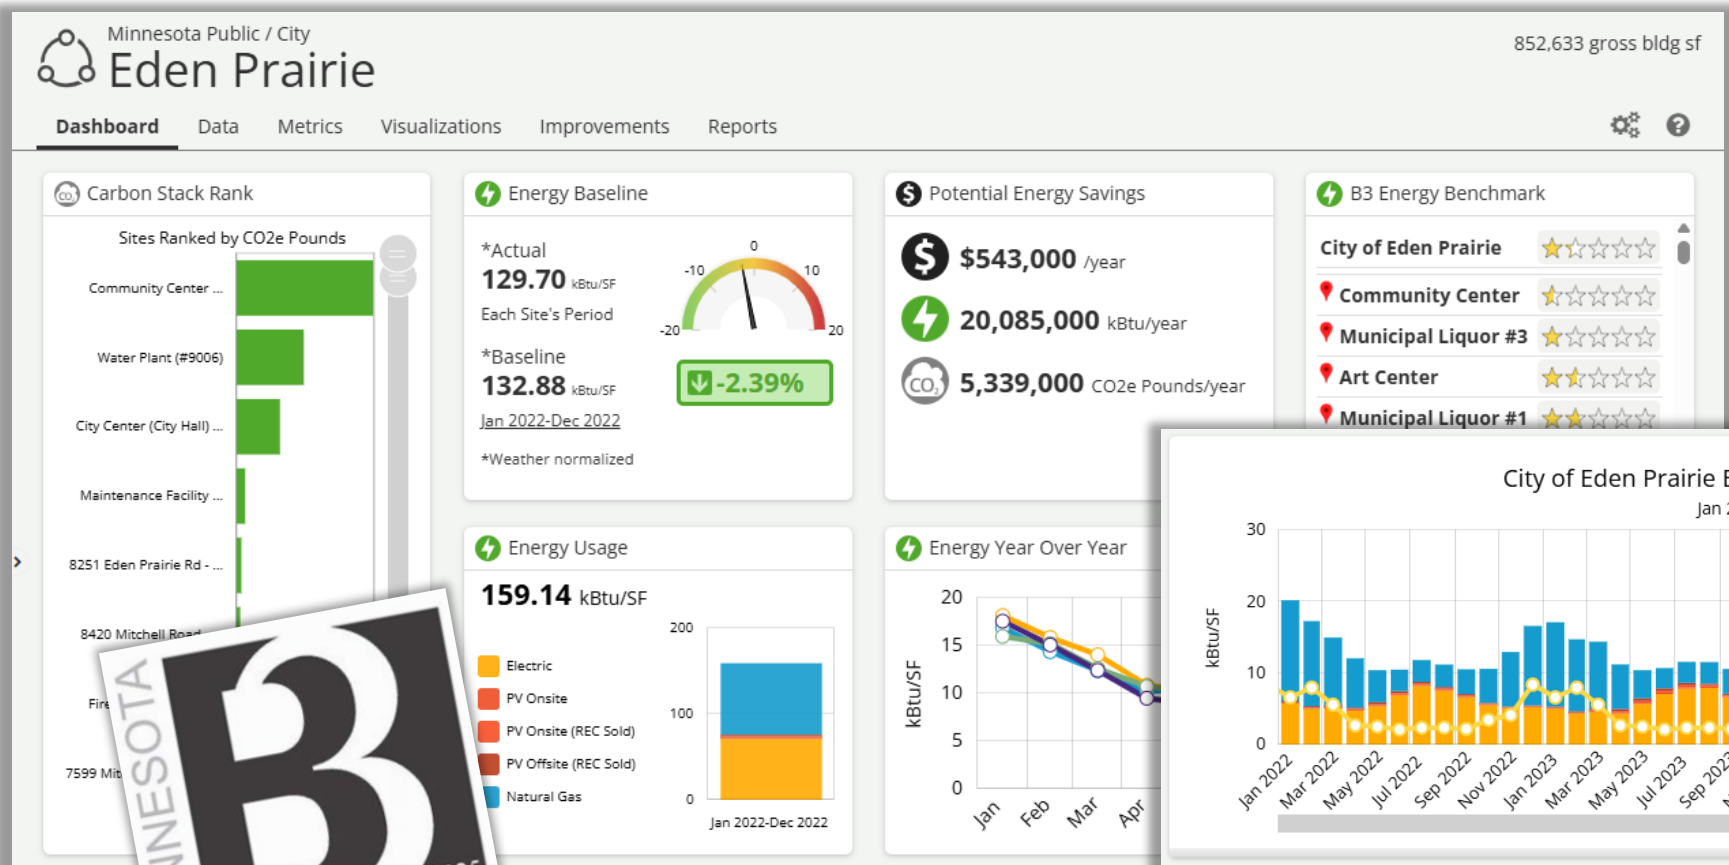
Minnesota Public / City
Eden Prairie

852,633 gross bldg sf

Dashboard Data Metrics Visualizations Improvements Reports

Carbon Stack Rank

Sites Ranked by CO2e Pounds

Community Center ...
Water Plant (#9006)
City Center (City Hall) ...
Maintenance Facility ...
8251 Eden Prairie Rd - ...
8420 Mitchell Road
Fire
7599 Mit

Energy Baseline

*Actual
129.70 kBtu/SF
Each Site's Period

0
-10
10
-20
20

*Baseline
132.88 kBtu/SF
Jan 2022-Dec 2022

-2.39%

*Weather normalized

Potential Energy Savings

$543,000 /year
20,085,000 kBtu/year
5,339,000 CO2e Pounds/year

B3 Energy Benchmark

City of Eden Prairie
Community Center
Municipal Liquor #3
Art Center
Municipal Liquor #1

Energy Usage

159.14 kBtu/SF

Electric
PV Onsite
PV Onsite (REC Sold)
PV Offsite (REC Sold)
Natural Gas

200
100
0
Jan 2022-Dec 2022

Energy Year Over Year

20
15
10
5
0
kBtu/SF
Jan Feb Mar Apr

City of Eden Prairie E
Jan

30
20
10
0
kBtu/SF
Jan 2022 Mar 2022 May 2022 Jul 2022 Sep 2022 Nov 2022 Jan 2023 Mar 2023 May 2023 Jul 2023 Sep 202

B3
NESOTA